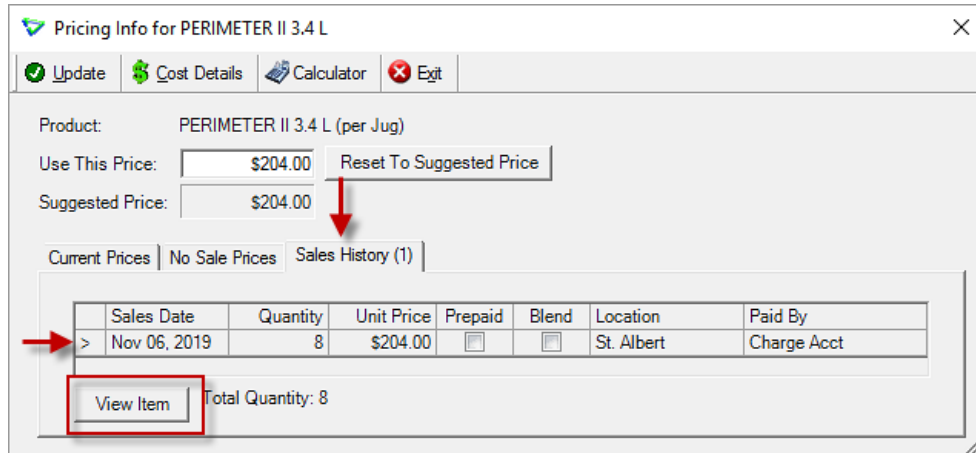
Pricing Info for PERIMETER II 3.4 L

Update | Cost Details | Calculator | Exit

Product: PERIMETER II 3.4 L (per Jug)

Use This Price: $204.00 Reset To Suggested Price

Suggested Price: $204.00

Current Prices | No Sale Prices | Sales History (1)

| | Sales Date | Quantity | Unit Price | Prepaid | Blend | Location | Paid By |
|---|---|---|---|---|---|---|---|
| > | Nov 06, 2019 | 8 | $204.00 | | | St. Albert | Charge Acct |

View Item Total Quantity: 8